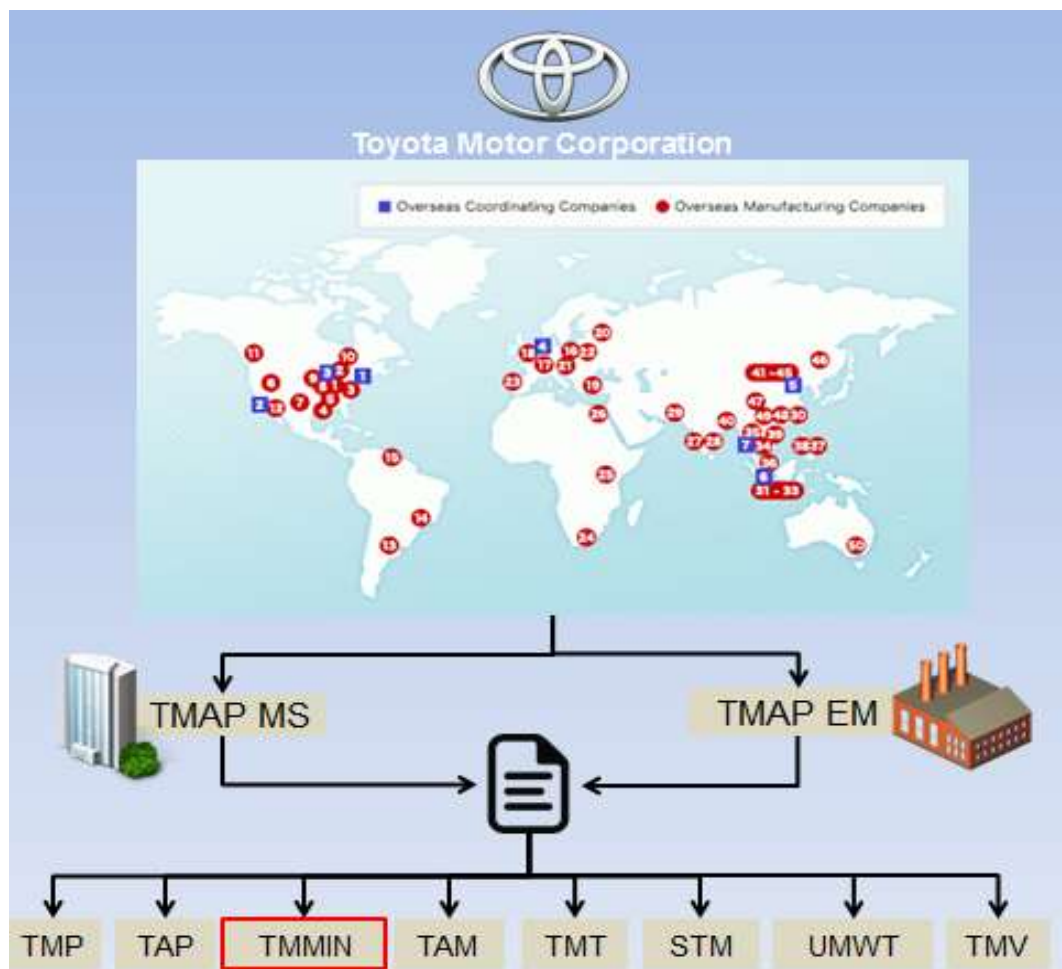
Toyota Motor Corporation

Overseas Coordinating Companies
Overseas Manufacturing Companies

11 10 3 2 1 6 9 8 5 2 12 7 4 4 18 17 16 21 22 20 23 19 26 41 - 45 46 5 47 29 40 49 48 30 27 28 7 34 39 38 37 6 31 - 33 15 25 14 13 24 50

TMAP MS
TMAP EM

TMP
TAP
TMMIN
TAM
TMT
STM
UMWT
TMV